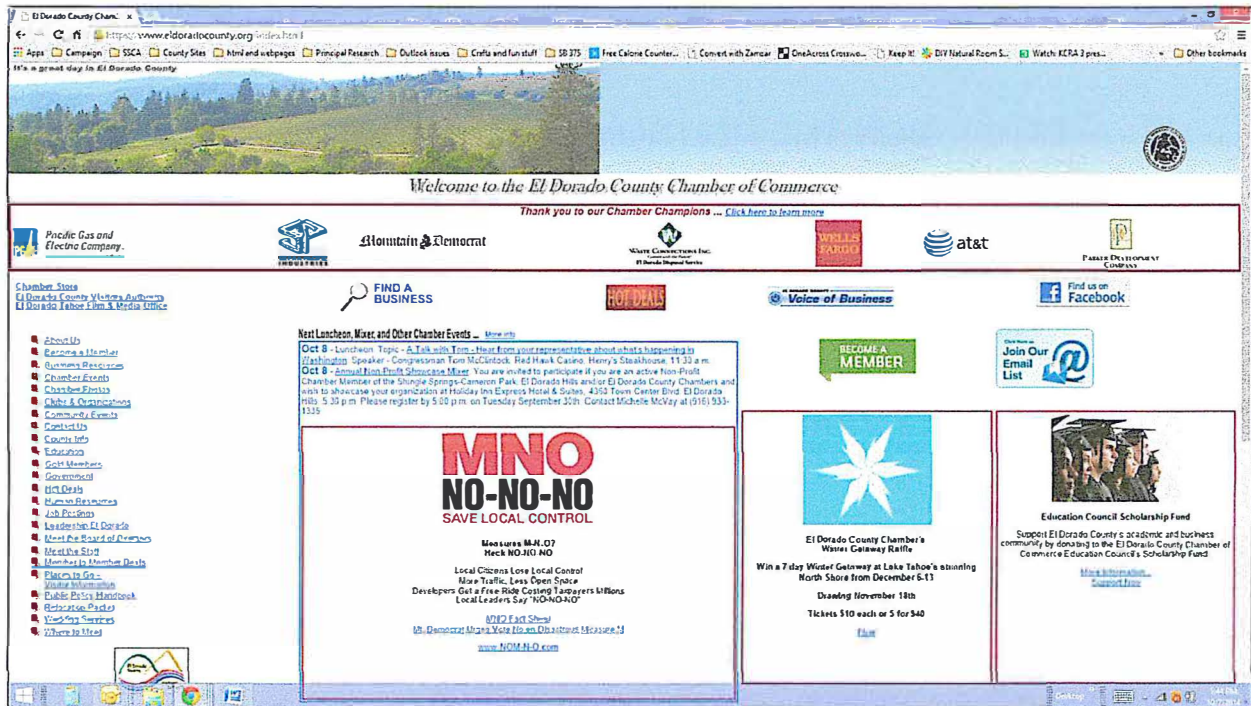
El Dorado County Cham ×

https://www.eldoradocounty.org/index.html

Apps Campaign SSCA County Sites html and webpages Principal Research Outlook issues Crafts and fun stuff SB 375 Free Calorie Counter... Convert with Zamzar OneAcross Crosswo... Keep It! DIY Natural Room S... Watch: KERA 3 pres... Other bookmarks

It's a great day in El Dorado County

Welcome to the El Dorado County Chamber of Commerce

Thank you to our Chamber Champions ... Click here to learn more

Pacific Gas and Electric Company.

Mountain Democrat

Waste Connections Inc.

Wells Fargo

at&t

Parker Development Company

Chamber Store
El Dorado County Visitors Authority
El Dorado Tahoe Film & Media Office

FIND A BUSINESS

HOT DEALS

Voice of Business

Find us on Facebook

Next Luncheon, Mixer, and Other Chamber Events ... More info

Oct 8 - Luncheon. Topic - A Talk with Tom - Hear from your representative about what's happening in Washington. Speaker - Congressman Tom McClintock, Red Hawk Casino, Henry's Steakhouse, 11:30 a.m.
Oct 8 - Annual Non-Profit Showcase Mixer. You are invited to participate if you are an active Non-Profit Chamber Member of the Shingle Springs-Cameron Park, El Dorado Hills and/or El Dorado County Chambers and wish to showcase your organization at Holiday Inn Express Hotel & Suites, 4360 Town Center Blvd. El Dorado Hills. 5:30 p.m. Please register by 5:00 p.m. on Tuesday September 30th. Contact Michelle McVay at (916) 933-1335

BECOME A MEMBER

Join Our Email List

About Us
Become a Member
Business Resources
Chamber Events
Chamber Photos
Clubs & Organizations
Community Events
Contact Us
County Info
Education
Gold Members
Government
Hot Deals
Human Resources
Job Postings
Leadership El Dorado
Meet the Board of Directors
Meet the Staff
Member to Member Deals
Places to Go - Visitor Information
Public Policy Handbook
Relocation Packet
Wedding Services
Where to Meet

MNO
NO-NO-NO
SAVE LOCAL CONTROL

Measures M-N-O?
Heck NO-NO-NO

Local Citizens Lose Local Control
More Traffic, Less Open Space
Developers Get a Free Ride Costing Taxpayers Millions
Local Leaders Say "NO-NO-NO"

MNO Fact Sheet
Mt. Democrat Urges Vote No on Disastrous Measure M
www.NOM-N-O.com

El Dorado County Chamber's Winter Getaway Raffle

Win a 7 day Winter Getaway at Lake Tahoe's stunning North Shore from December 6-13

Drawing November 18th

Tickets $10 each or 5 for $40

Flyer

Education Council Scholarship Fund

Support El Dorado County's academic and business community by donating to the El Dorado County Chamber of Commerce Education Council's Scholarship Fund

More Information...
Support Here